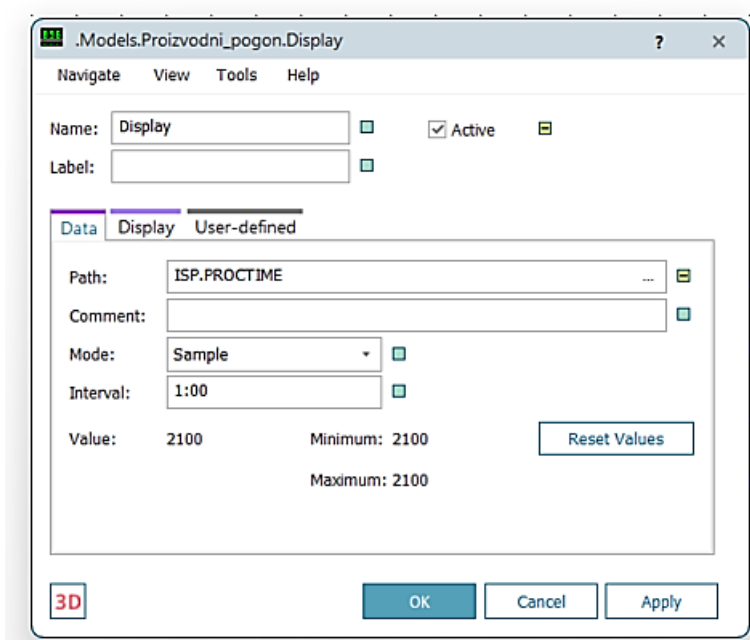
.Models.Proizvodni_pogon.Display ? ×

Navigate View Tools Help

Name: Display
Active
Label:

Data Display User-defined

Path: ISP.PROCTIME ...
Comment:
Mode: Sample
Interval: 1:00

Value: 2100 Minimum: 2100 Reset Values
Maximum: 2100

3D OK Cancel Apply